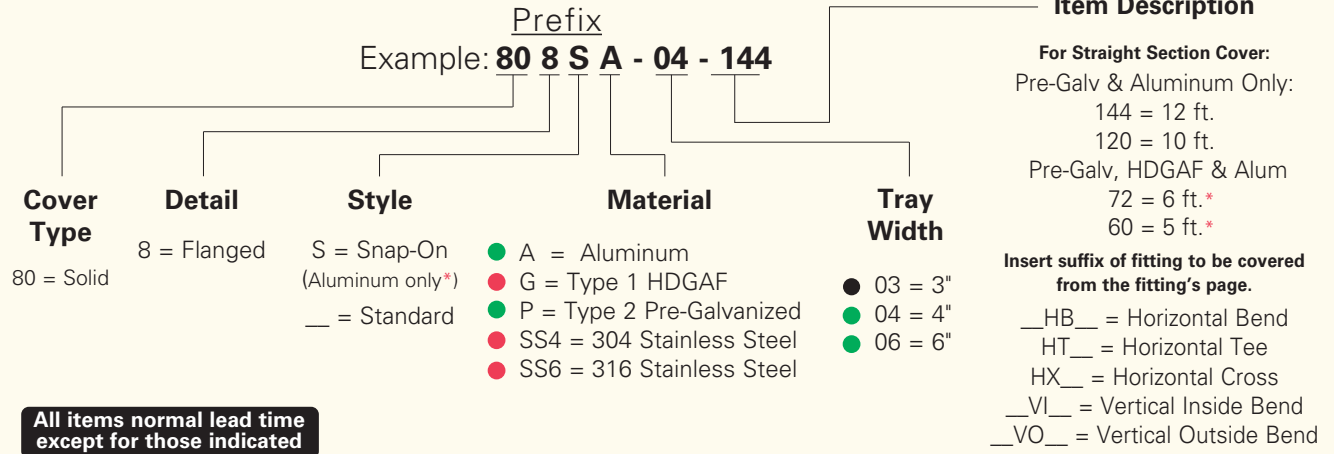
Prefix
Example: 80 8 S A - 04 - 144

Item Description

For Straight Section Cover:
Pre-Galv & Aluminum Only:
144 = 12 ft.
120 = 10 ft.
Pre-Galv, HDGAF & Alum
72 = 6 ft.*
60 = 5 ft.*

Insert suffix of fitting to be covered from the fitting's page.
__HB__ = Horizontal Bend
HT__ = Horizontal Tee
HX__ = Horizontal Cross
__VI__ = Vertical Inside Bend
__VO__ = Vertical Outside Bend

Cover Type
80 = Solid

Detail
8 = Flanged

Style
S = Snap-On
(Aluminum only*)
__ = Standard

Material
A = Aluminum
G = Type 1 HDGAF
P = Type 2 Pre-Galvanized
SS4 = 304 Stainless Steel
SS6 = 316 Stainless Steel

Tray Width
03 = 3"
04 = 4"
06 = 6"

All items normal lead time except for those indicated